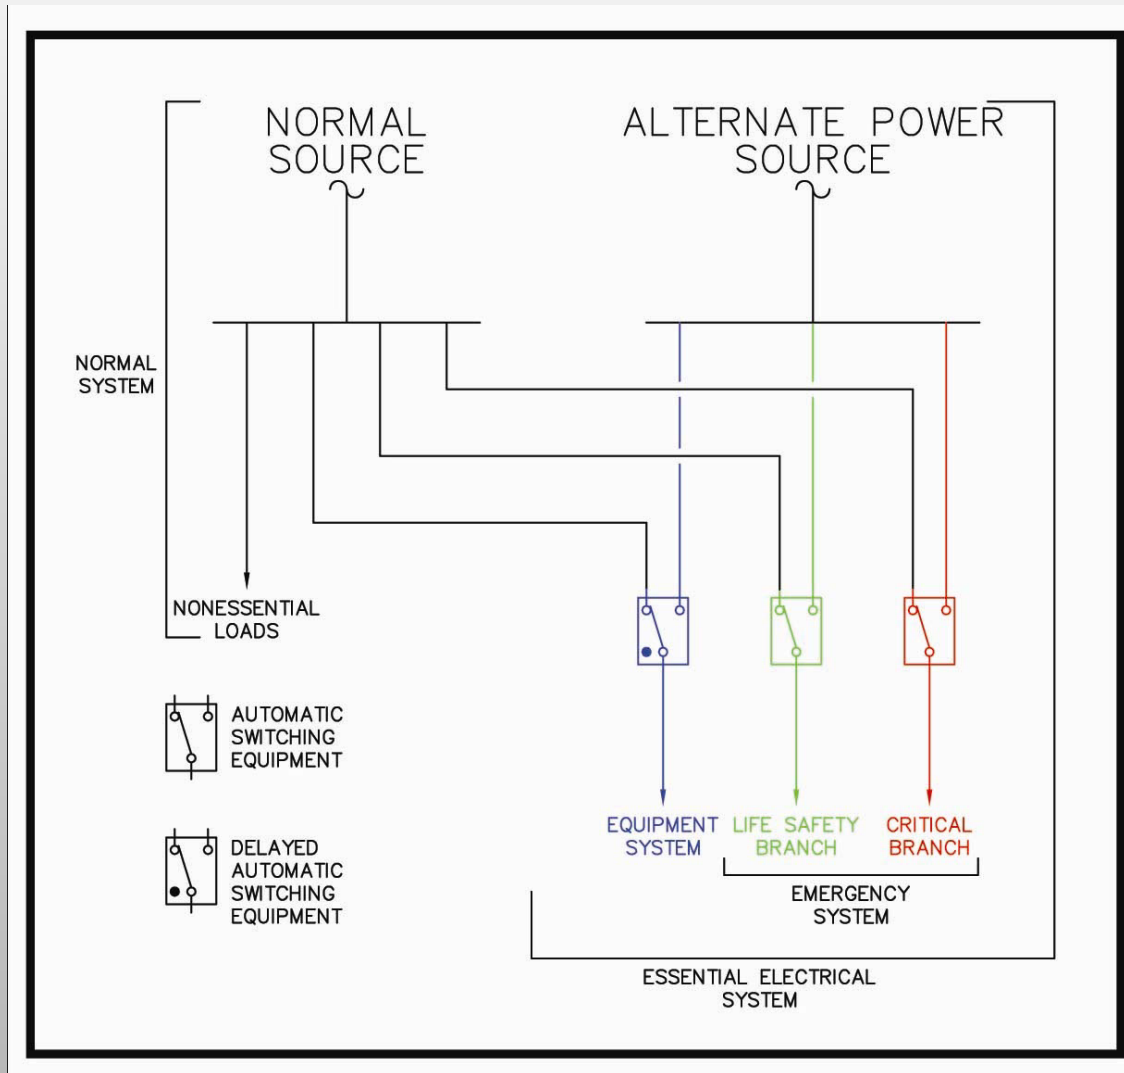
NORMAL SOURCE

ALTERNATE POWER SOURCE

NORMAL SYSTEM

NONESSENTIAL LOADS

AUTOMATIC SWITCHING EQUIPMENT

DELAYED AUTOMATIC SWITCHING EQUIPMENT

EQUIPMENT SYSTEM

LIFE SAFETY BRANCH

CRITICAL BRANCH

EMERGENCY SYSTEM

ESSENTIAL ELECTRICAL SYSTEM